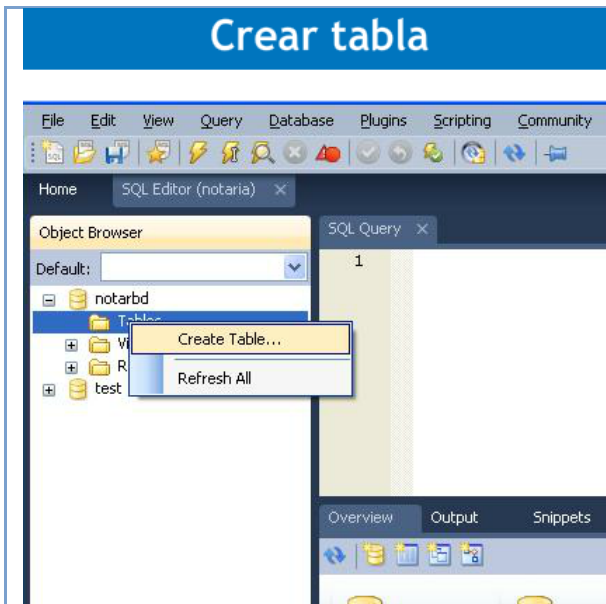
Crear tabla

File Edit View Query Database Plugins Scripting Community

Home SQL Editor (notaria) ×

Object Browser

Default:

notarbd

Tables

Vi

R

test

Create Table...

Refresh All

SQL Query ×

1

Overview Output Snippets